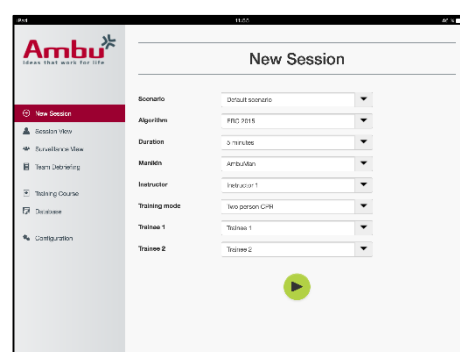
iPad 11:55 40 %

Ambu
Ideas that work for life

New Session

New Session
Session View
Surveillance View
Team Debriefing
Training Course
Database
Configuration

| | |
|---|---|
| Scenario | Default scenario |
| Algorithm | ERC 2015 |
| Duration | 5 minutes |
| Manikin | AmbuMan |
| Instructor | Instructor 1 |
| Training mode | Two person CPR |
| Trainee 1 | Trainee 1 |
| Trainee 2 | Trainee 2 |